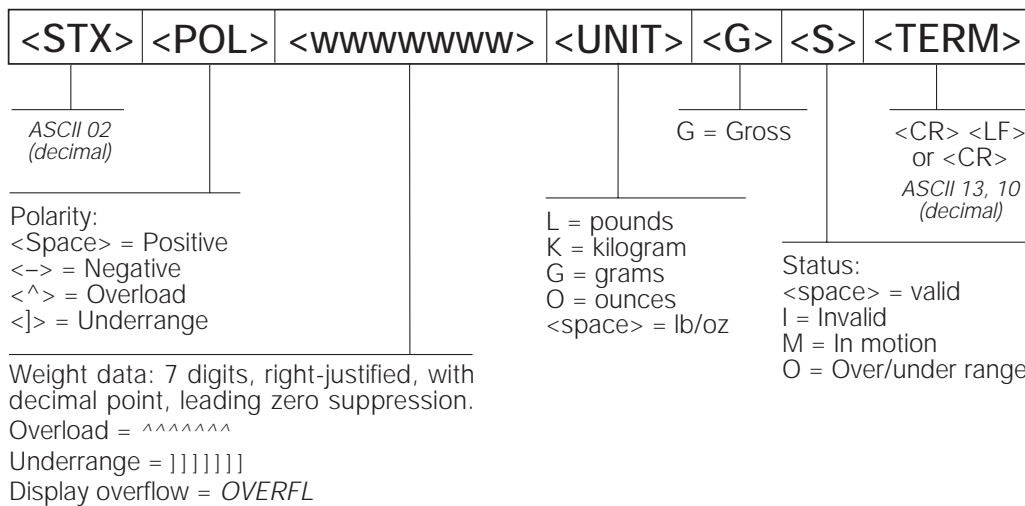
| <STX> | <POL> | <wwwwwww> | <UNIT> | <G> | <S> | <TERM> |
|---|---|---|---|---|---|---|

ASCII 02
(decimal)

G = Gross

<CR> <LF>
or <CR>
ASCII 13, 10
(decimal)

Polarity:
<Space> = Positive
<–> = Negative
<^> = Overload
<]> = Underrange

L = pounds
K = kilogram
G = grams
O = ounces
<space> = lb/oz

Status:
<space> = valid
I = Invalid
M = In motion
O = Over/under range

Weight data: 7 digits, right-justified, with decimal point, leading zero suppression.
Overload = ^^^^^^^
Underrange = ]]]]]]]
Display overflow = OVERFL